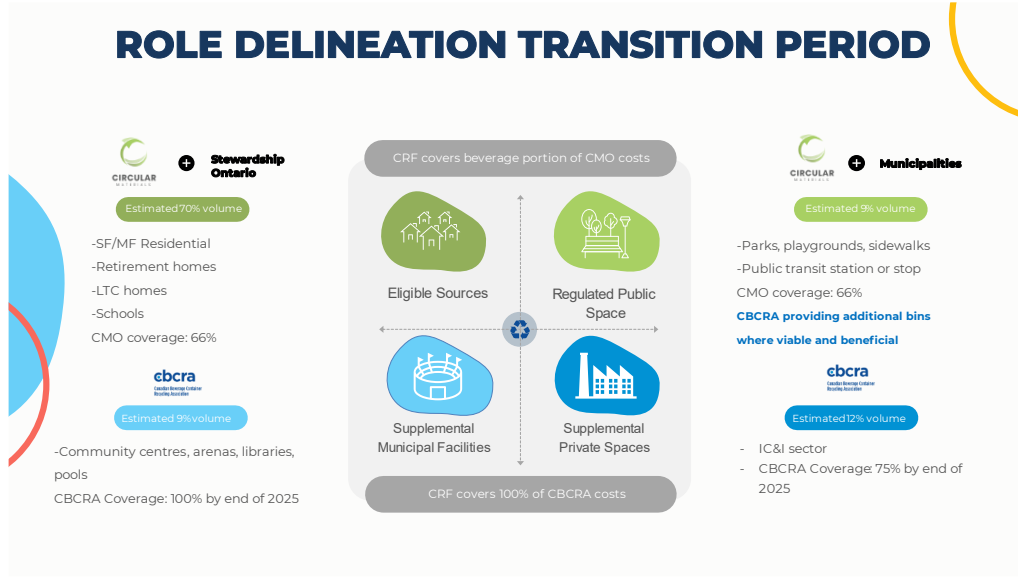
ROLE DELINEATION TRANSITION PERIOD

CIRCULAR MATERIALS + Stewardship Ontario

Estimated 70% volume

-SF/MF Residential
-Retirement homes
-LTC homes
-Schools
CMO coverage: 66%

cbcra Canadian Beverage Container Recycling Association

Estimated 9% volume

-Community centres, arenas, libraries, pools
CBCRA Coverage: 100% by end of 2025

CRF covers beverage portion of CMO costs

Eligible Sources

Regulated Public Space

Supplemental Municipal Facilities

Supplemental Private Spaces

CRF covers 100% of CBCRA costs

CIRCULAR MATERIALS + Municipalities

Estimated 9% volume

-Parks, playgrounds, sidewalks
-Public transit station or stop
CMO coverage: 66%
CBCRA providing additional bins where viable and beneficial

cbcra Canadian Beverage Container Recycling Association

Estimated 12% volume

- IC&I sector
- CBCRA Coverage: 75% by end of 2025